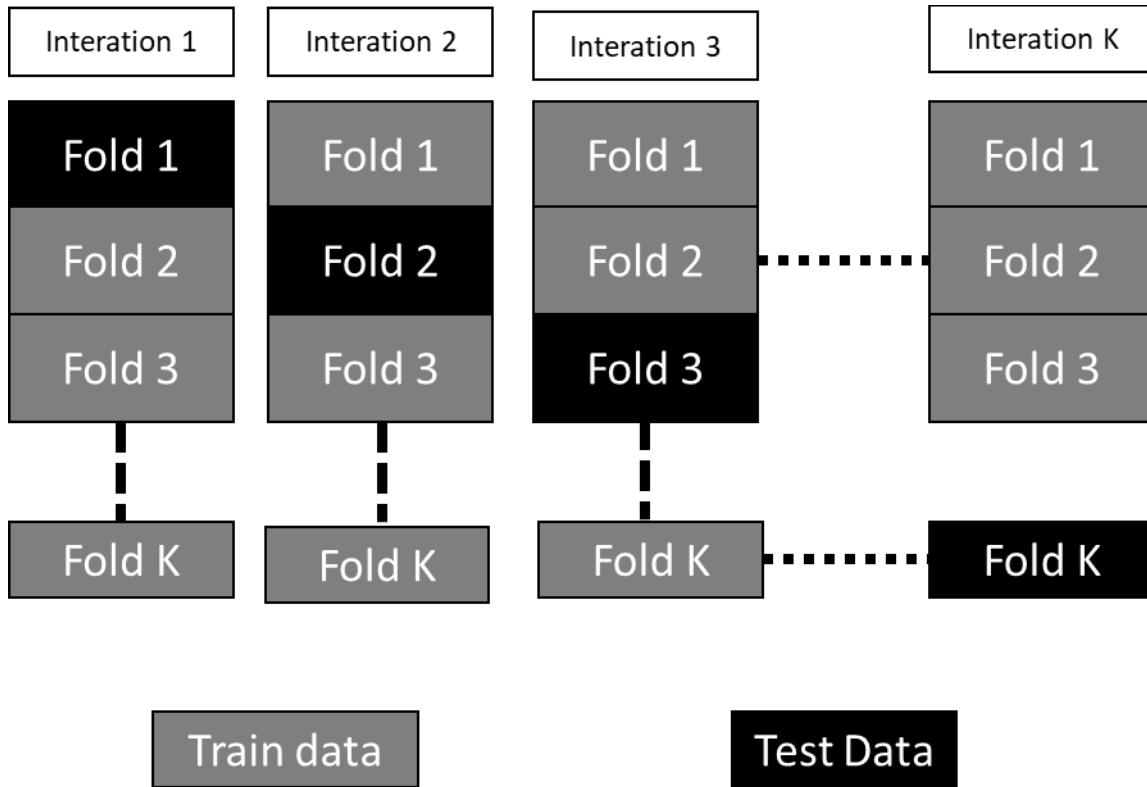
Interation 1

Fold 1

Fold 2

Fold 3

Fold K

Interation 2

Fold 1

Fold 2

Fold 3

Fold K

Interation 3

Fold 1

Fold 2

Fold 3

Fold K

Interation K

Fold 1

Fold 2

Fold 3

Fold K

Train data

Test Data